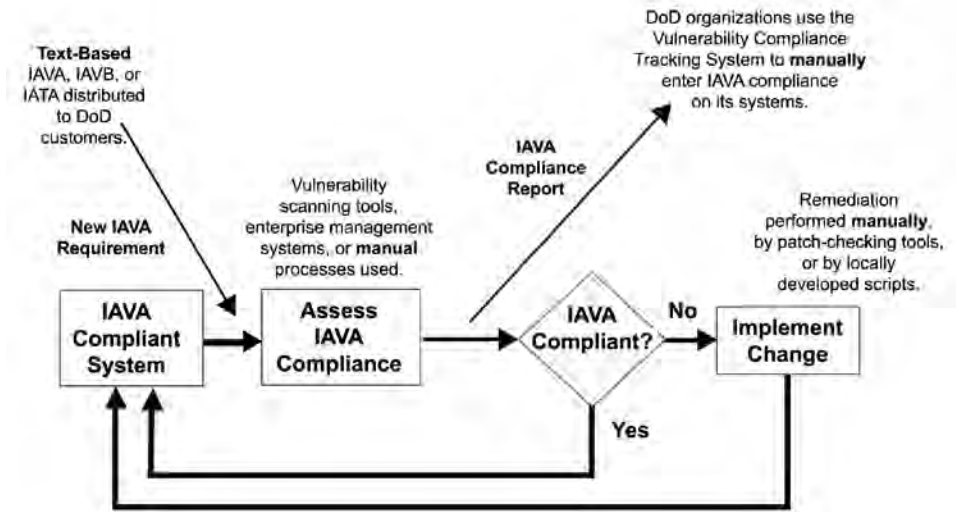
Text-Based IAVA, IAVB, or IATA distributed to DoD customers.

New IAVA Requirement

Vulnerability scanning tools, enterprise management systems, or manual processes used.

IAVA Compliance Report

DoD organizations use the Vulnerability Compliance Tracking System to manually enter IAVA compliance on its systems.

Remediation performed manually, by patch-checking tools, or by locally developed scripts.

IAVA Compliant System

Assess IAVA Compliance

IAVA Compliant?

No

Implement Change

Yes